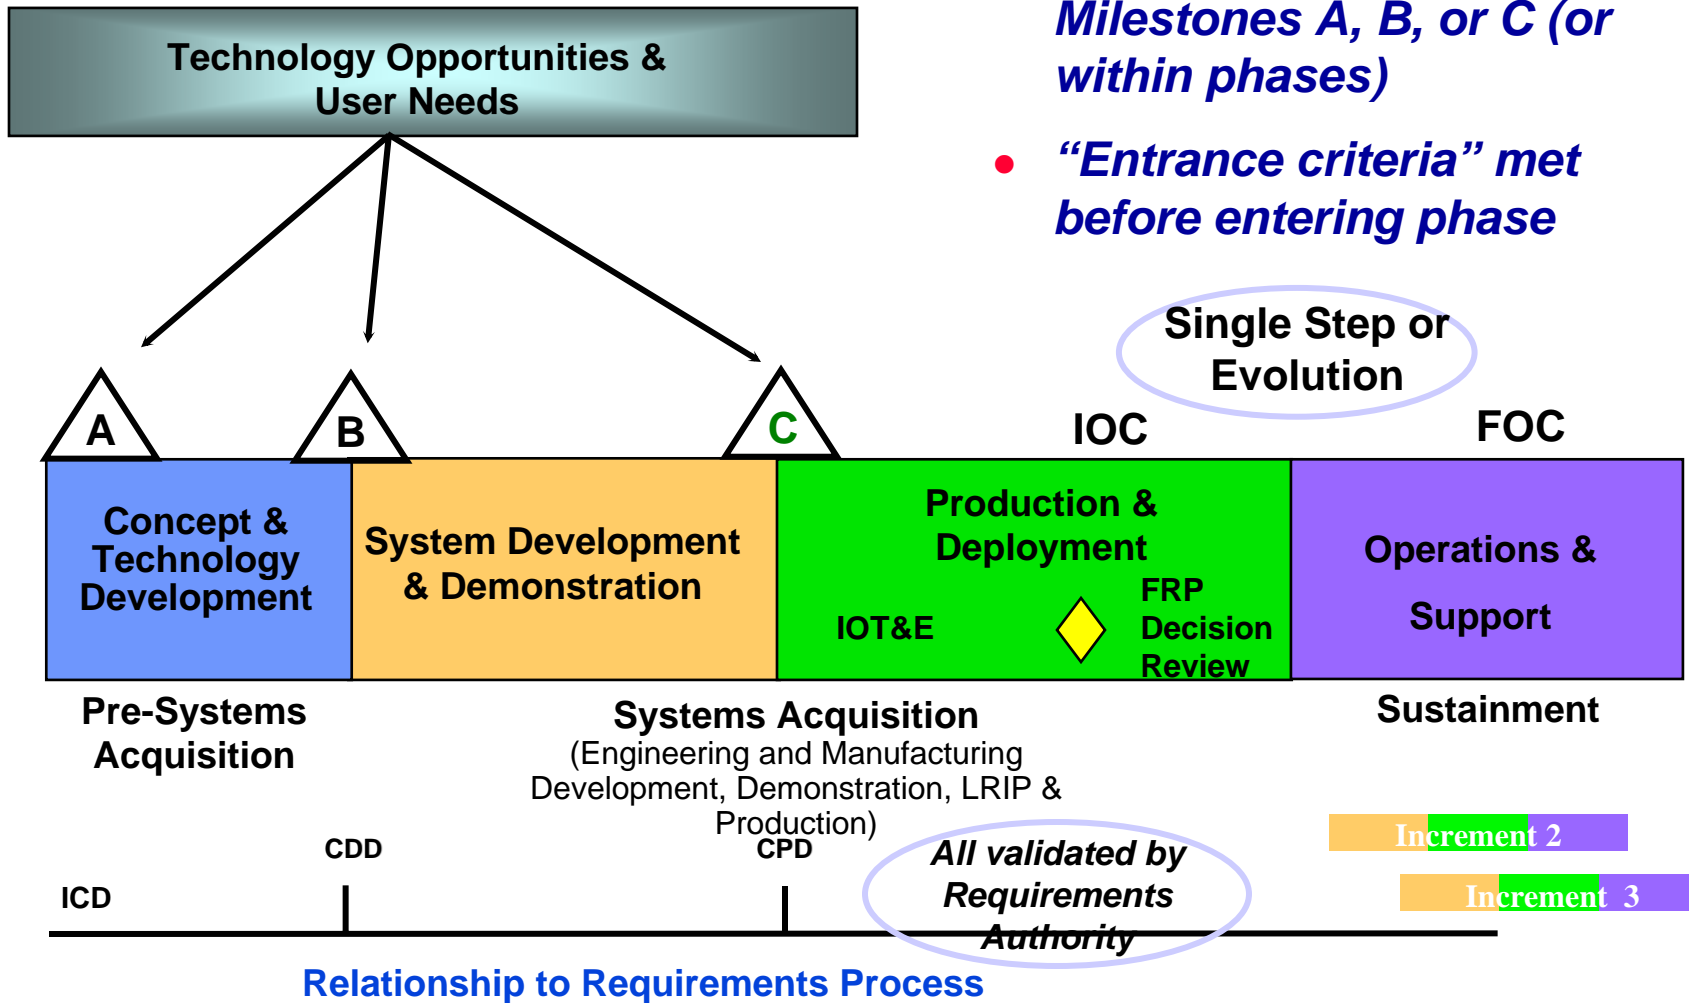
Technology Opportunities & User Needs

Milestones A, B, or C (or within phases)

• "Entrance criteria" met before entering phase

Single Step or Evolution

A

B

C

IOC

FOC

Concept & Technology Development

System Development & Demonstration

Production & Deployment

IOT&E

FRP Decision Review

Operations & Support

Pre-Systems Acquisition

Systems Acquisition
(Engineering and Manufacturing Development, Demonstration, LRIP & Production)

Sustainment

Increment 2

Increment 3

CDD

CPD

ICD

All validated by Requirements Authority

Relationship to Requirements Process